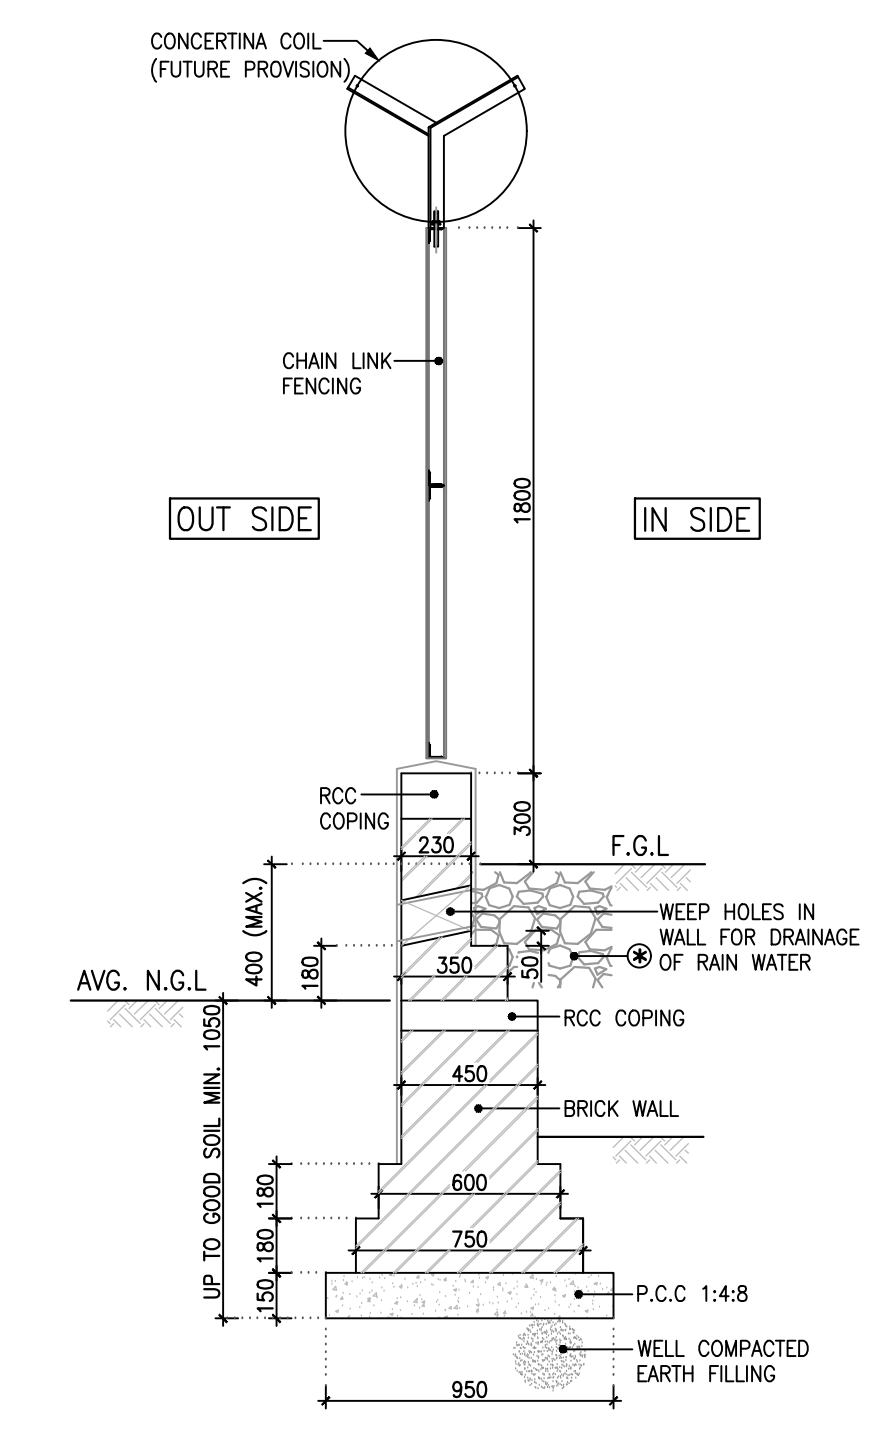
CONCERTINA COIL
(FUTURE PROVISION)

CHAIN LINK
FENCING

OUT SIDE

1800

IN SIDE

RCC
COPING

300

230

F.G.L

400 (MAX.)

180

WEEP HOLES IN
WALL FOR DRAINAGE
OF RAIN WATER

50

350

AVG. N.G.L

RCC COPING

450

BRICK WALL

UP TO GOOD SOIL MIN. 1050

180

600

180

750

150

P.C.C 1:4:8

WELL COMPACTED
EARTH FILLING

950